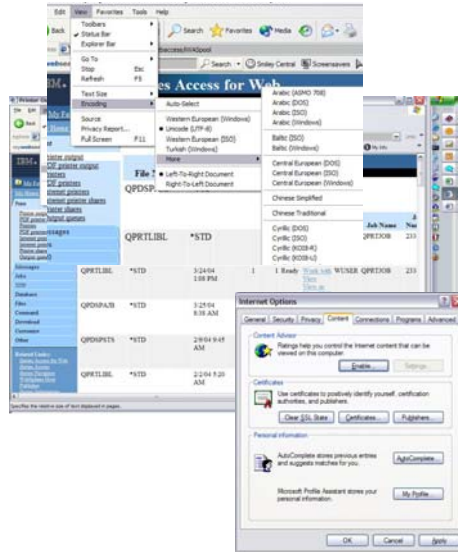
Edit View Favorites Tools Help

Back

Toolbars
Status Bar
Explorer Bar

Go To
Stop Esc
Refresh F5

Text Size
Encoding

Source
Privacy Report...
Full Screen F11

Search Favorites Media

Search Smiley Central Screensavers

es Access for Web

Auto-Select

Western European (Windows)
Unicode (UTF-8)
Western European (ISO)
Turkish (Windows)
More

Left-To-Right Document
Right-To-Left Document

Arabic (ASMO 708)
Arabic (DOS)
Arabic (ISO)
Arabic (Windows)

Baltic (ISO)
Baltic (Windows)

Central European (DOS)
Central European (ISO)
Central European (Windows)

Chinese Simplified

Chinese Traditional

Cyrillic (DOS)
Cyrillic (ISO)
Cyrillic (KOI8-R)
Cyrillic (KOI8-U)

Printer Output
PDF printer output
Printers
PDF printers
Internet printers
Internet printer shares
Printer shares
Output queues

Messages
Jobs
5250
Database
Files
Command
Download
Customize
Other

Related Links

File
QPDSP

QPRTLIBL *STD

Job Name
QPRTJOB

QPRTLIBL *STD 3/24/04 1:08 PM 1 1 Ready Work with WUSER QPRTJOB 233

QPDSPAJB *STD 3/25/04 8:38 AM

QPDSPSTS *STD 2/9/04 9:45 AM

QPRTLIBL *STD 2/2/04 5:20 AM

Internet Options

General Security Privacy Content Connections Programs Advanced

Content Advisor
Ratings help you control the Internet content that can be viewed on this computer.
Enable... Settings...

Certificates
Use certificates to positively identify yourself, certification authorities, and publishers.
Clear SSL State Certificates... Publishers...

Personal information
AutoComplete stores previous entries and suggests matches for you.
AutoComplete...

Microsoft Profile Assistant stores your personal information.
My Profile...

OK Cancel Apply